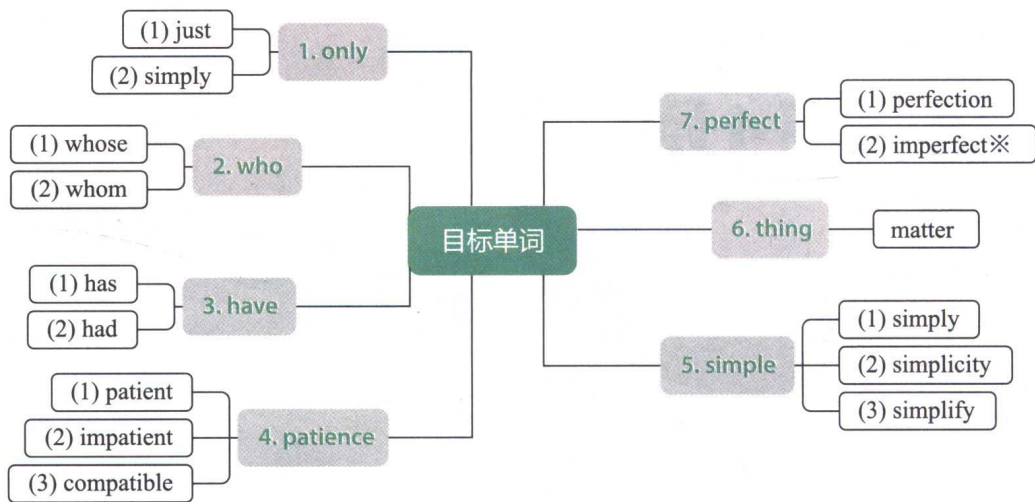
目标单词

1. only
(1) just
(2) simply

2. who
(1) whose
(2) whom

3. have
(1) has
(2) had

4. patience
(1) patient
(2) impatient
(3) compatible

7. perfect
(1) perfection
(2) imperfect※

6. thing
matter

5. simple
(1) simply
(2) simplicity
(3) simplify